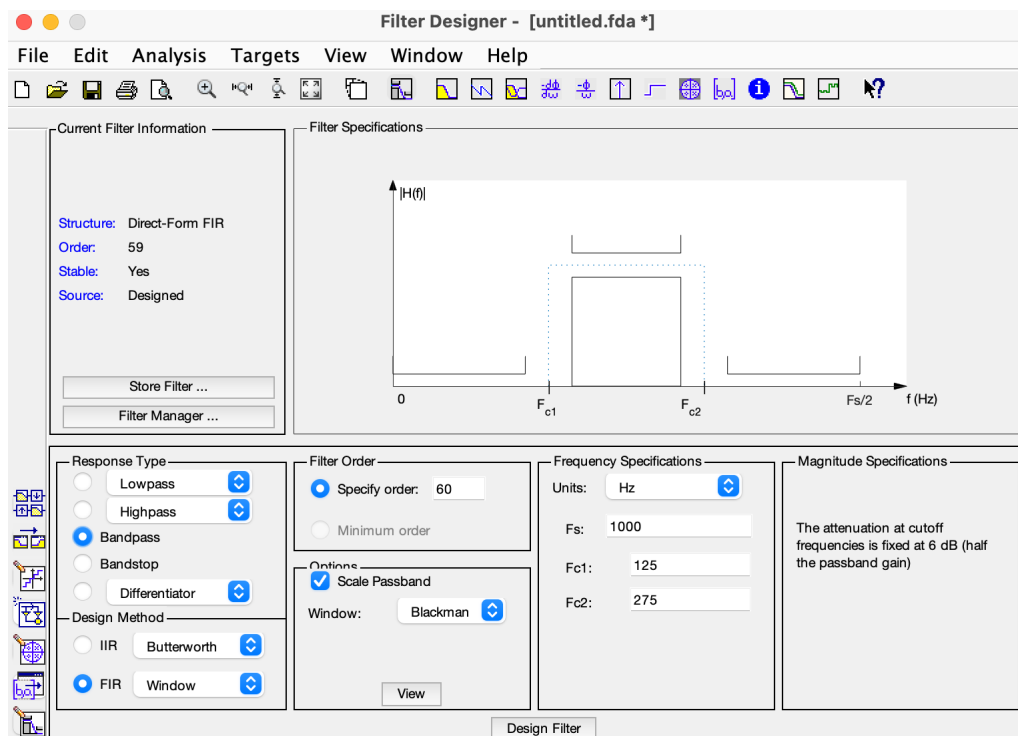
Filter Designer - [untitled.fda *]

File Edit Analysis Targets View Window Help

Current Filter Information

Structure: Direct-Form FIR
Order: 59
Stable: Yes
Source: Designed

Store Filter ...

Filter Manager ...

Filter Specifications

|H(f)|

0
$F_{c1}$
$F_{c2}$
Fs/2
f (Hz)

Response Type
Lowpass
Highpass
Bandpass
Bandstop
Differentiator

Design Method
IIR Butterworth
FIR Window

Filter Order
Specify order: 60
Minimum order

Options
Scale Passband
Window: Blackman

View

Frequency Specifications
Units: Hz
Fs: 1000
Fc1: 125
Fc2: 275

Magnitude Specifications
The attenuation at cutoff frequencies is fixed at 6 dB (half the passband gain)

Design Filter